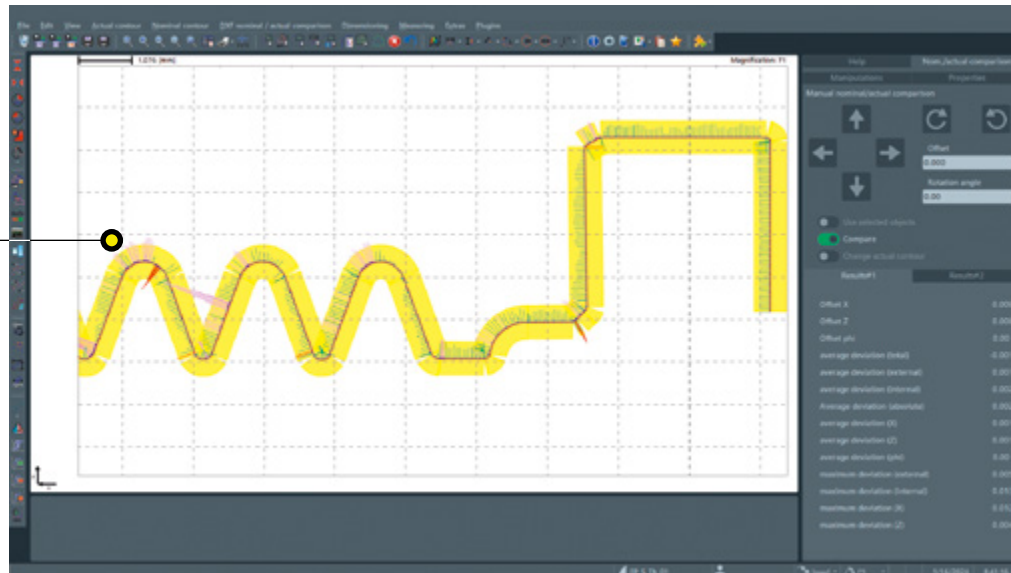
File Edit View Actual contour Nominal contour Diff nominal / actual comparison Dimensioning Measuring Sykes Plugins

1.076 [mm]

Magnification: 71

Help
Nom./actual comparison
Manipulations
Properties
Manual nominal/actual comparison
Offset
0.000
Rotation angle
0.00
Use selected objects
Compare
Change actual contour
Result#1
Result#2
Offset X 0.000
Offset Z 0.000
Offset phi 0.00
average deviation (total) -0.001
average deviation (external) 0.003
average deviation (internal) 0.002
Average deviation (absolute) 0.002
average deviation (X) 0.001
average deviation (Z) 0.001
average deviation (phi) 0.00
maximum deviation (external) 0.005
maximum deviation (internal) 0.015
maximum deviation (X) 0.014
maximum deviation (Z) 0.013